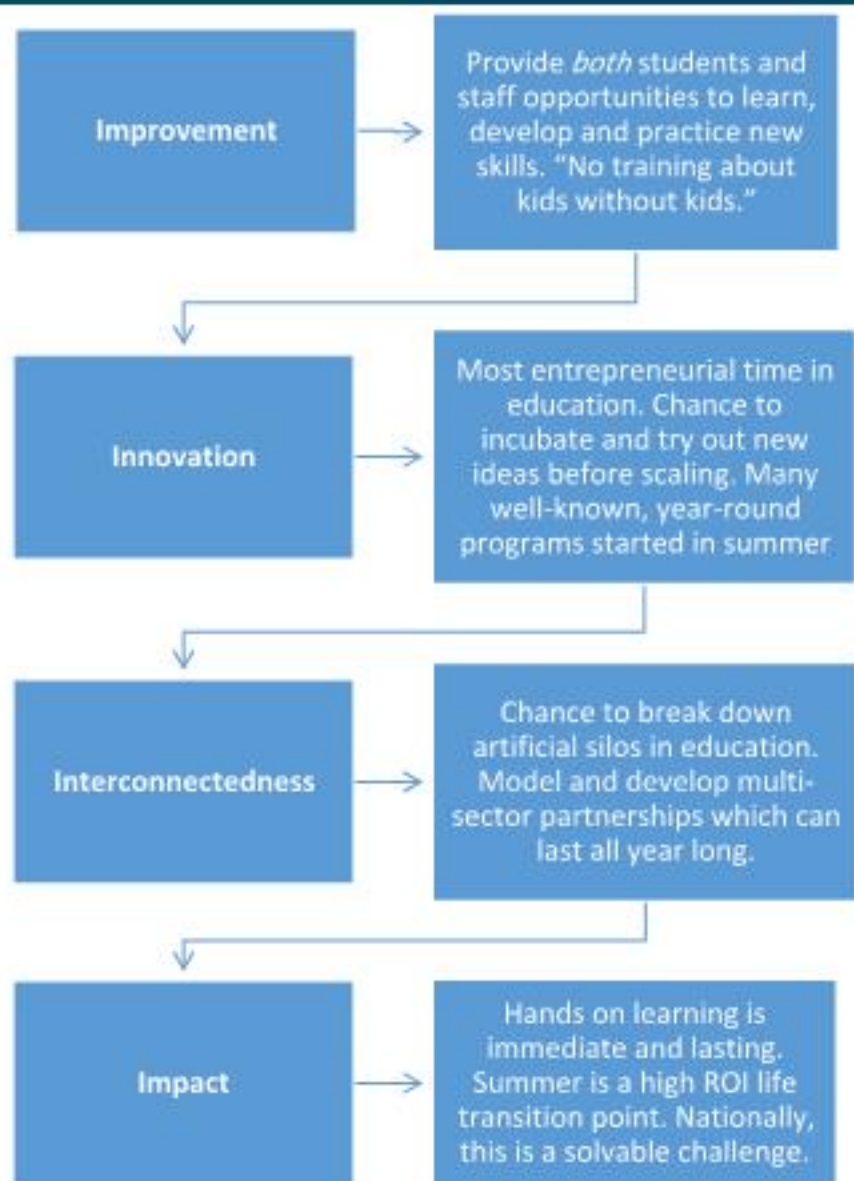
Improvement

Provide *both* students and staff opportunities to learn, develop and practice new skills. "No training about kids without kids."

Innovation

Most entrepreneurial time in education. Chance to incubate and try out new ideas before scaling. Many well-known, year-round programs started in summer

Interconnectedness

Chance to break down artificial silos in education. Model and develop multi-sector partnerships which can last all year long.

Impact

Hands on learning is immediate and lasting. Summer is a high ROI life transition point. Nationally, this is a solvable challenge.